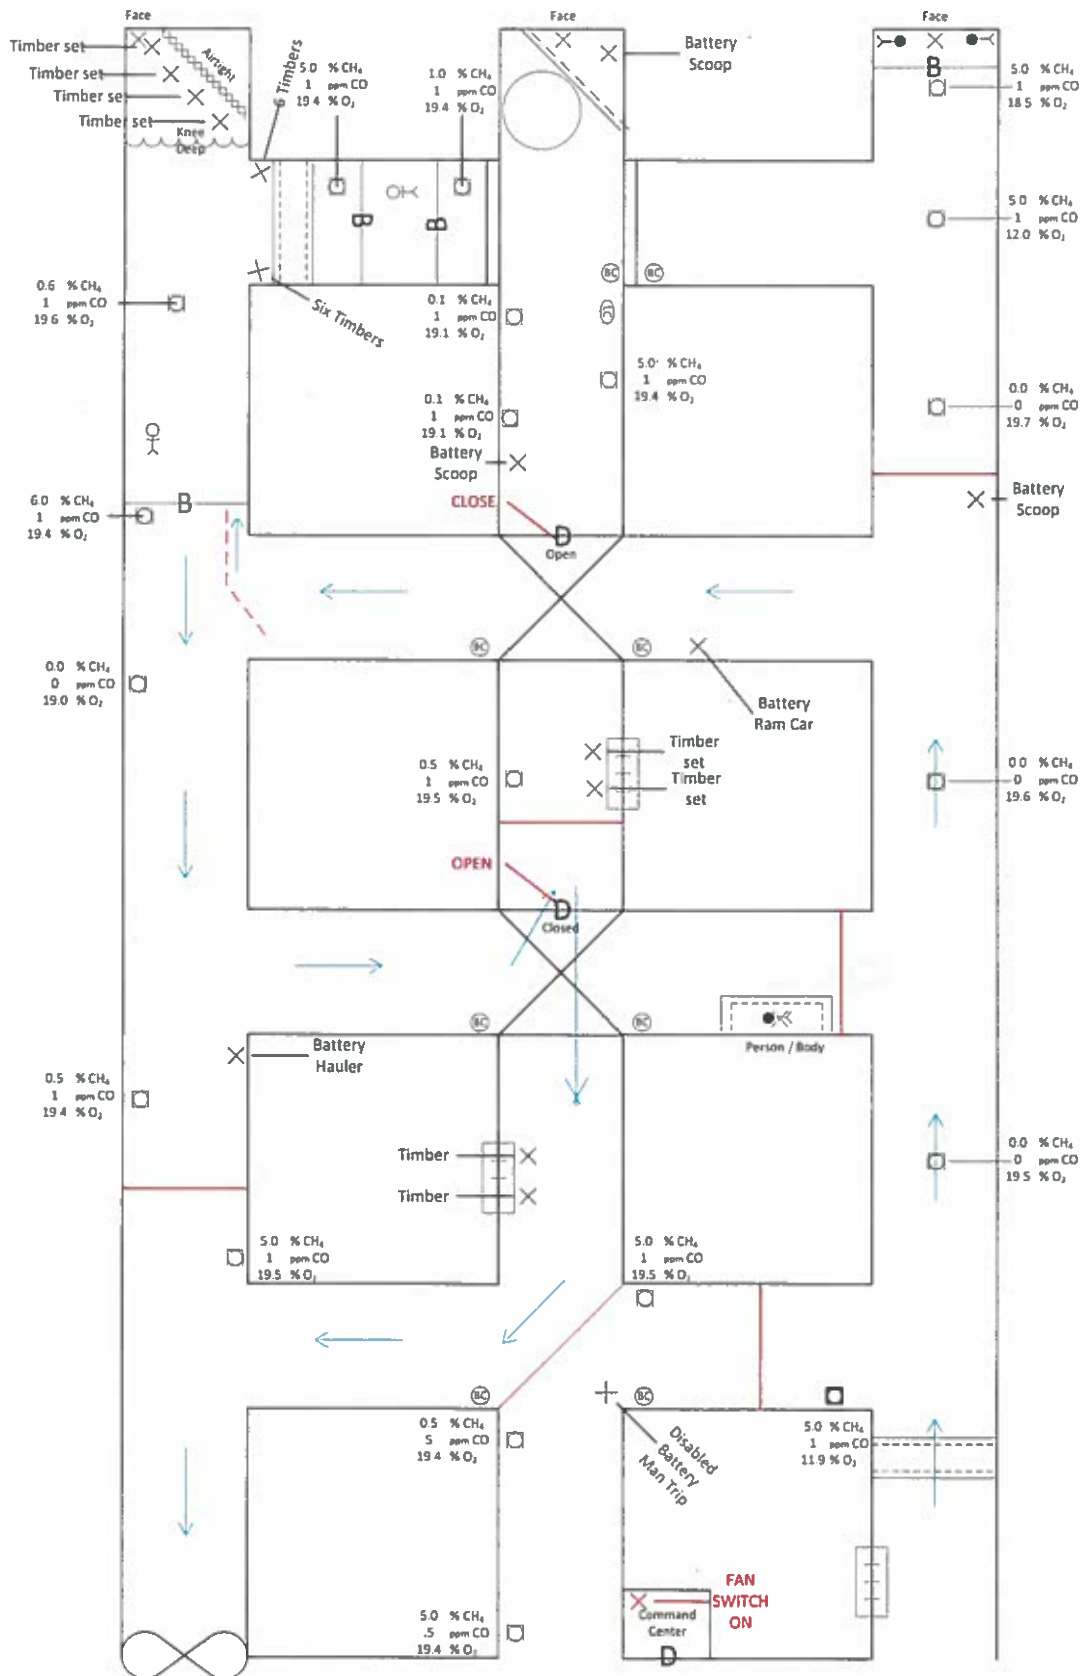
Face

Face

Face

Timber set
Timber set
Timber set
Timber set
Airtight
Knee Deep
6 Timbers

5.0 % $CH_4$
1 ppm CO
19.4 % $O_2$

1.0 % $CH_4$
1 ppm CO
19.4 % $O_2$

Battery Scoop

B

5.0 % $CH_4$
1 ppm CO
18.5 % $O_2$

B
B

5.0 % $CH_4$
1 ppm CO
12.0 % $O_2$

BC
BC

0.6 % $CH_4$
1 ppm CO
19.6 % $O_2$

Six Timbers

0.1 % $CH_4$
1 ppm CO
19.1 % $O_2$

5.0 % $CH_4$
1 ppm CO
19.4 % $O_2$

0.0 % $CH_4$
0 ppm CO
19.7 % $O_2$

0.1 % $CH_4$
1 ppm CO
19.1 % $O_2$

Battery Scoop

CLOSE

6.0 % $CH_4$
1 ppm CO
19.4 % $O_2$

B

D
Open

Battery Scoop

BC
BC

0.0 % $CH_4$
0 ppm CO
19.0 % $O_2$

Battery Ram Car

Timber set
Timber set

0.5 % $CH_4$
1 ppm CO
19.5 % $O_2$

0.0 % $CH_4$
0 ppm CO
19.6 % $O_2$

OPEN

D
Closed

BC
BC

Person / Body

0.5 % $CH_4$
1 ppm CO
19.4 % $O_2$

Battery Hauler

Timber
Timber

0.0 % $CH_4$
0 ppm CO
19.5 % $O_2$

5.0 % $CH_4$
1 ppm CO
19.5 % $O_2$

5.0 % $CH_4$
1 ppm CO
19.5 % $O_2$

BC
BC

0.5 % $CH_4$
5 ppm CO
19.4 % $O_2$

Disabled Battery Man Trip

5.0 % $CH_4$
1 ppm CO
11.9 % $O_2$

FAN SWITCH ON

Command Center

D

5.0 % $CH_4$
.5 ppm CO
19.4 % $O_2$